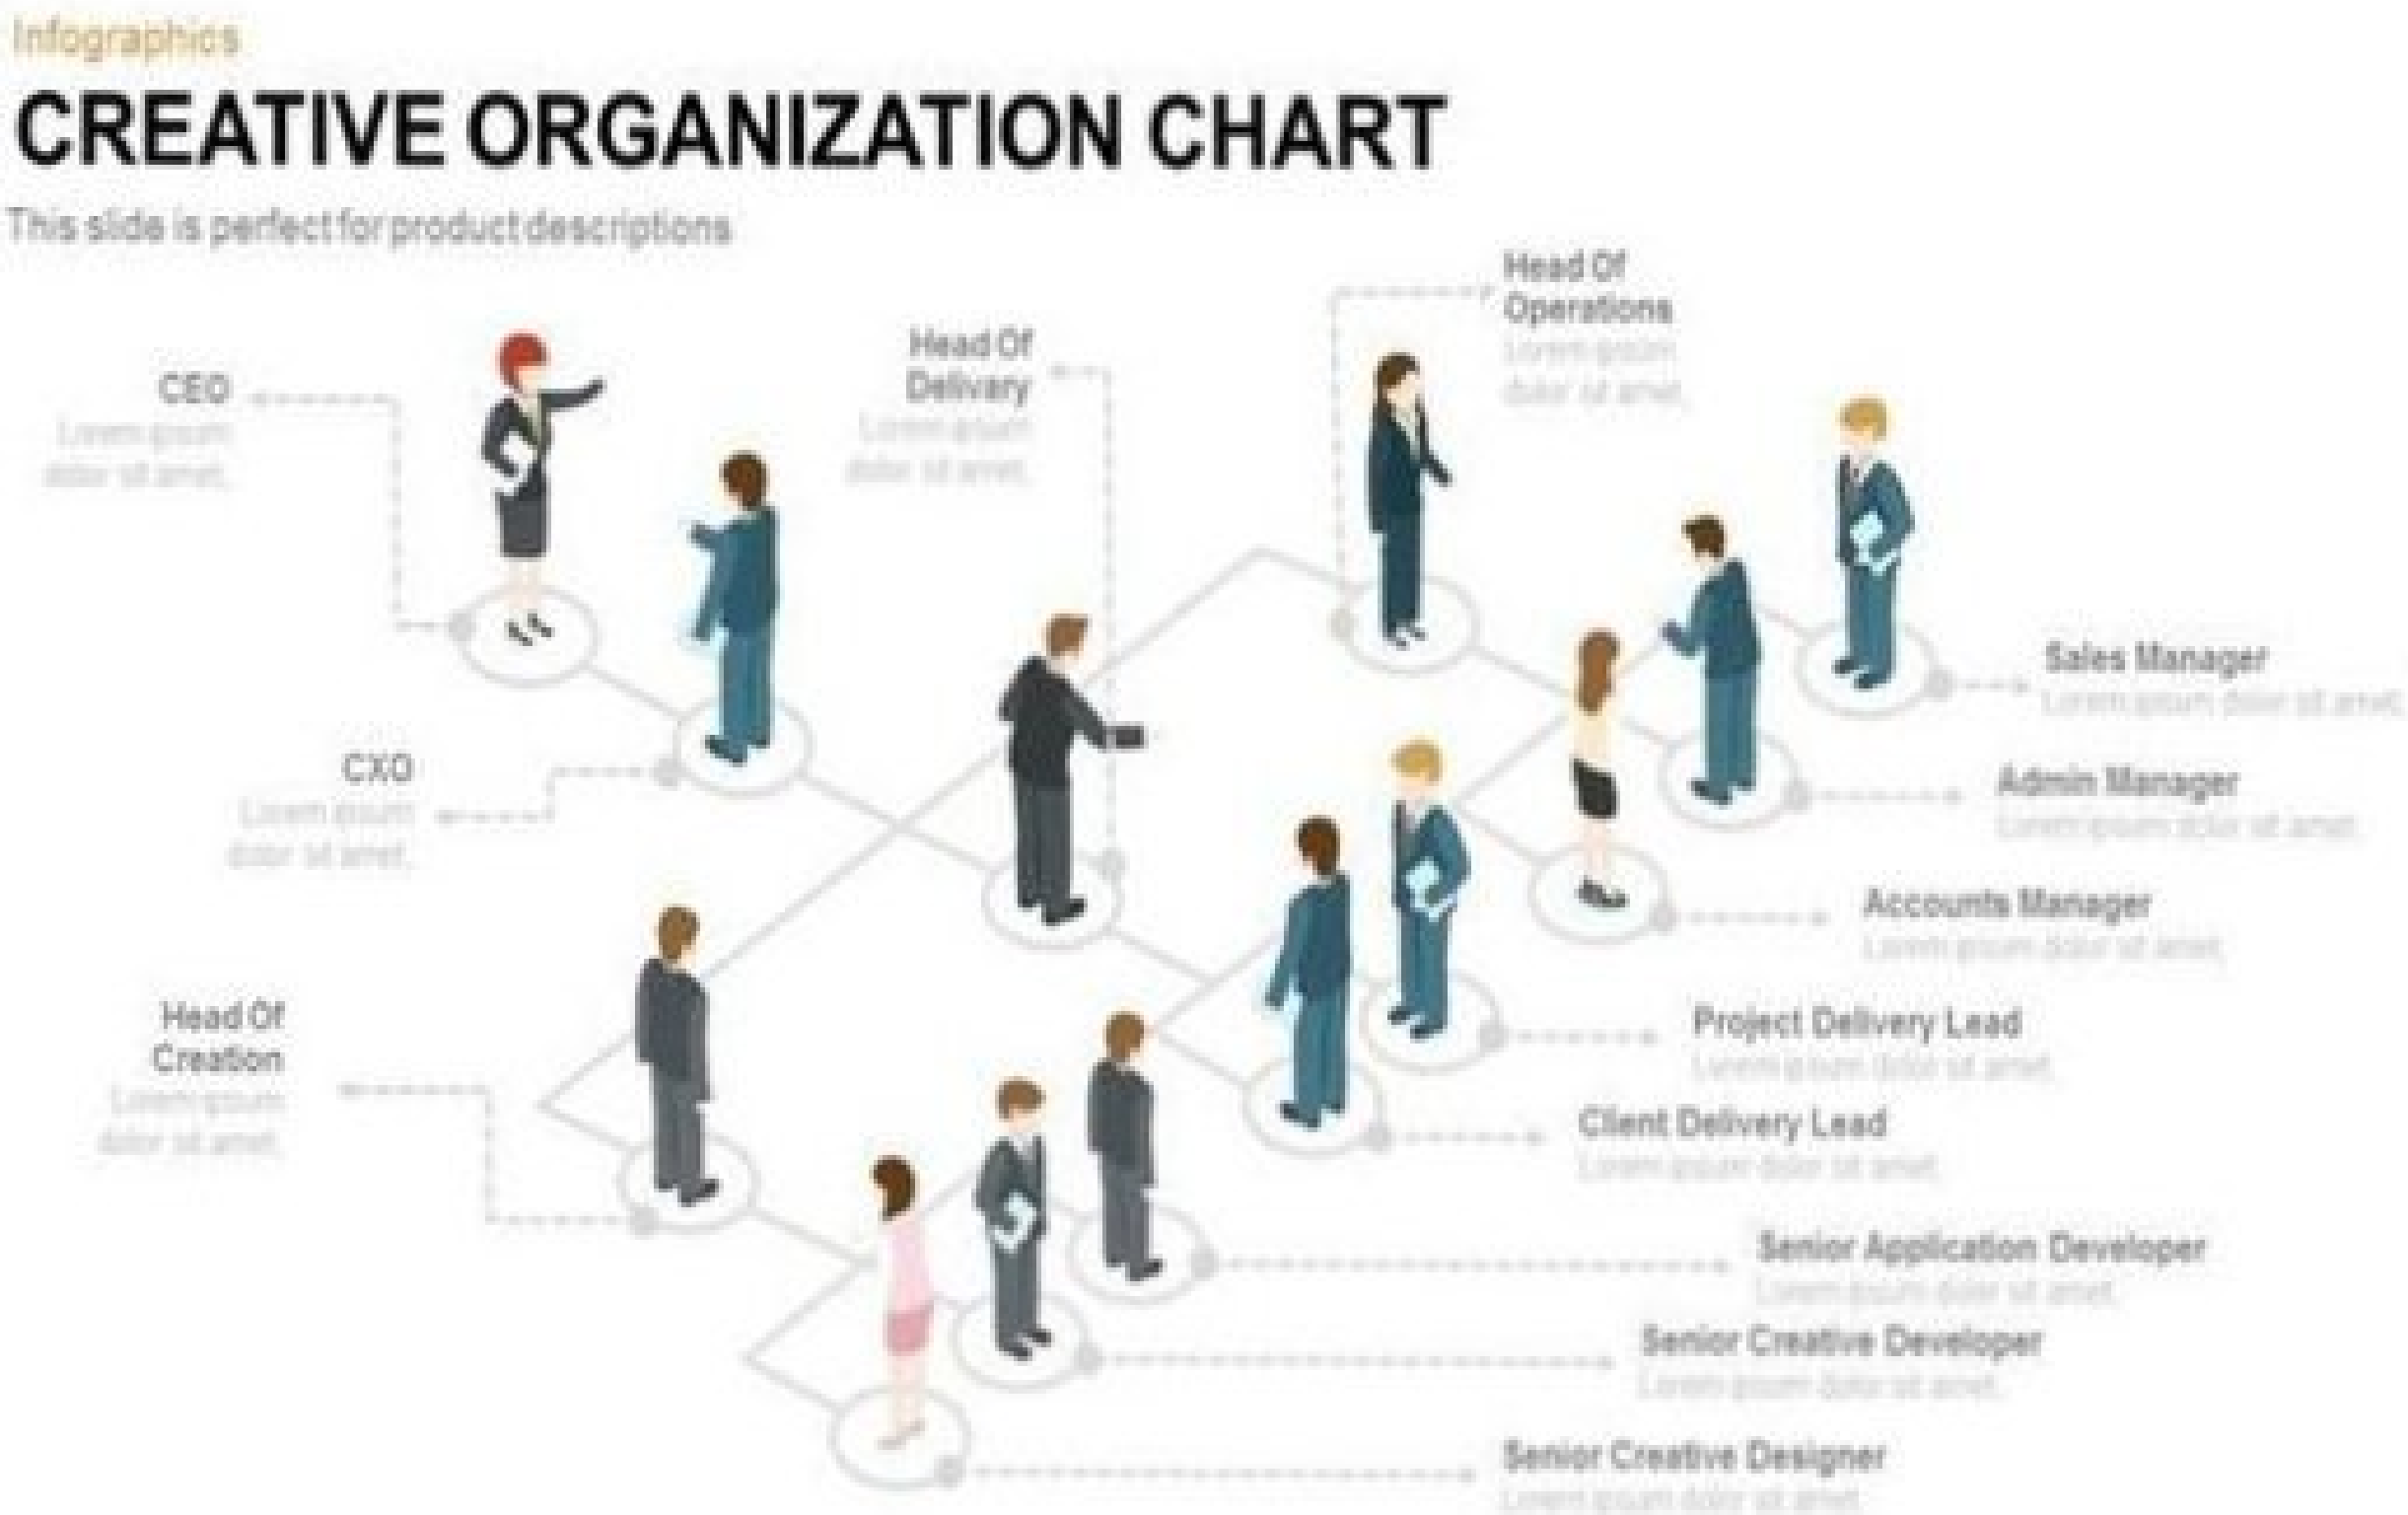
Infographics

CREATIVE ORGANIZATION CHART

This slide is perfect for product descriptions

CEO
Lorem ipsum dolor sit amet.

Head Of Delivery
Lorem ipsum dolor sit amet.

Head Of Operations
Lorem ipsum dolor sit amet.

CXO
Lorem ipsum dolor sit amet.

Sales Manager
Lorem ipsum dolor sit amet.

Admin Manager
Lorem ipsum dolor sit amet.

Accounts Manager
Lorem ipsum dolor sit amet.

Head Of Creation
Lorem ipsum dolor sit amet.

Project Delivery Lead
Lorem ipsum dolor sit amet.

Client Delivery Lead
Lorem ipsum dolor sit amet.

Senior Application Developer
Lorem ipsum dolor sit amet.

Senior Creative Developer
Lorem ipsum dolor sit amet.

Senior Creative Designer
Lorem ipsum dolor sit amet.